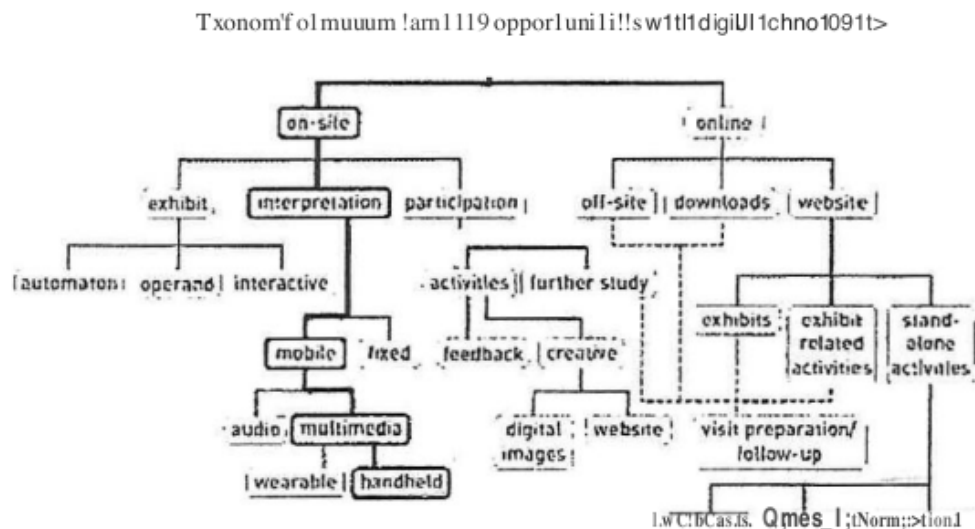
Txonom'f ol muuum !am1119 oppor1uni1i!!sw1tl1digiUl1chno1091t>

on-site

online

exhibit

interpretation

participation

off-site

downloads

website

automaton

operand

interactive

activities

further study

mobile

fixed

feedback

creative

exhibits

exhibit related activities

stand-alone activities

audio

multimedia

digital images

website

visit preparation/ follow-up

wearable

handheld

1.wC!bCas.is. Qmes_I;tNorm;:>tion1